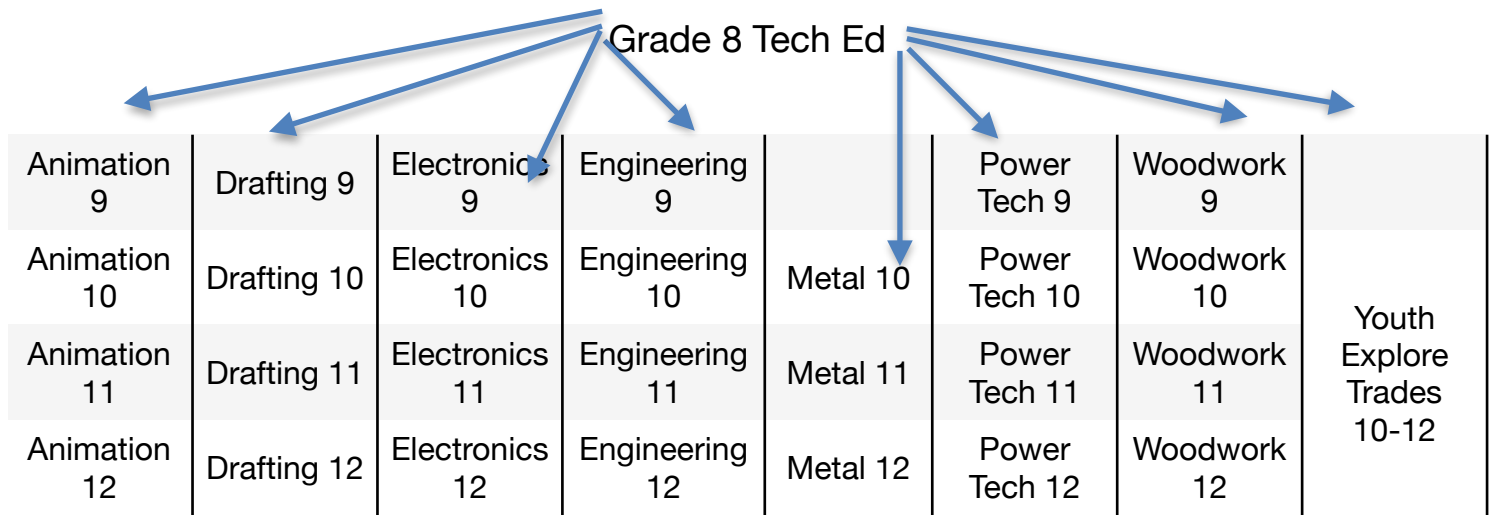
Grade 8 Tech Ed

| Animation 9 | Drafting 9 | Electronics 9 | Engineering 9 | | Power Tech 9 | Woodwork 9 | |
|---|---|---|---|---|---|---|---|
| Animation 10 | Drafting 10 | Electronics 10 | Engineering 10 | Metal 10 | Power Tech 10 | Woodwork 10 | Youth Explore Trades 10-12 |
| Animation 11 | Drafting 11 | Electronics 11 | Engineering 11 | Metal 11 | Power Tech 11 | Woodwork 11 | |
| Animation 12 | Drafting 12 | Electronics 12 | Engineering 12 | Metal 12 | Power Tech 12 | Woodwork 12 | |